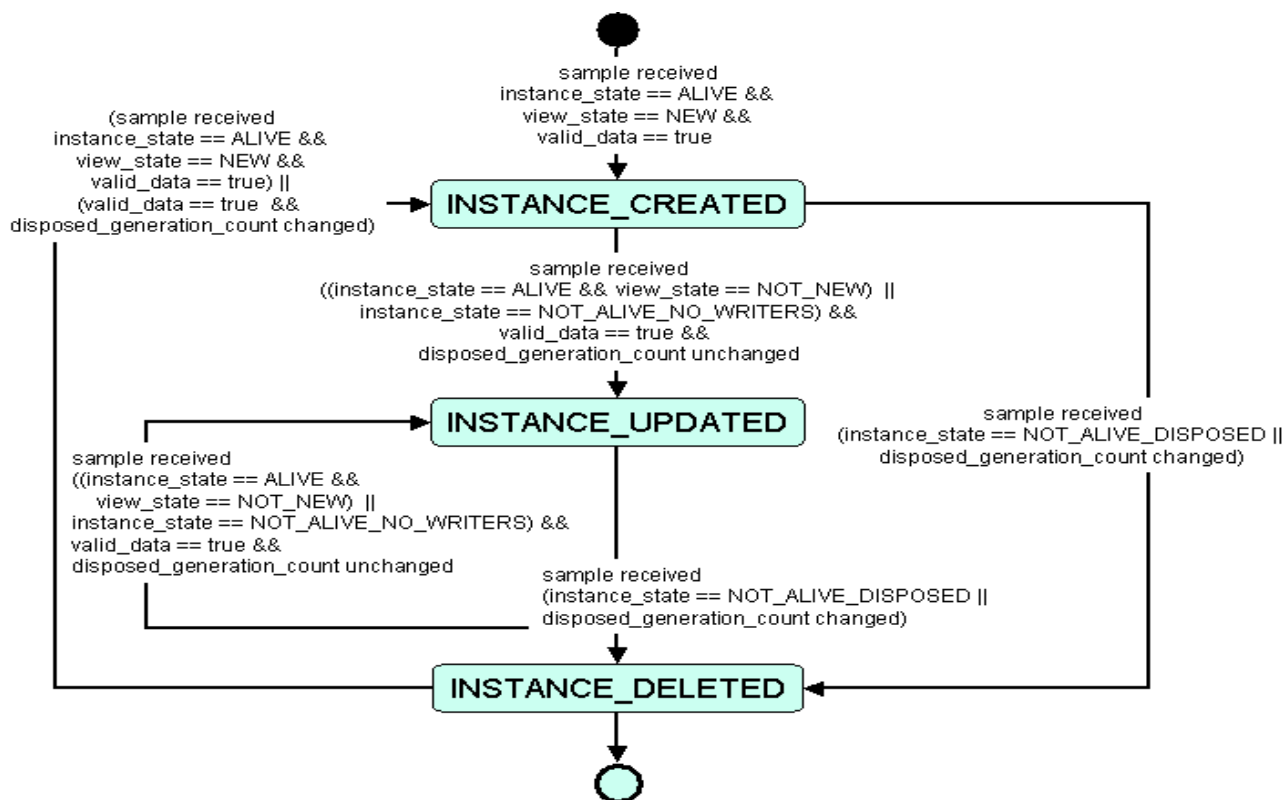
sample received
instance_state == ALIVE &&
view_state == NEW &&
valid_data == true

(sample received
instance_state == ALIVE &&
view_state == NEW &&
valid_data == true) ||
(valid_data == true &&
disposed_generation_count changed)

INSTANCE_CREATED

sample received
((instance_state == ALIVE && view_state == NOT_NEW) ||
instance_state == NOT_ALIVE_NO_WRITERS) &&
valid_data == true &&
disposed_generation_count unchanged

INSTANCE_UPDATED

sample received
(instance_state == NOT_ALIVE_DISPOSED ||
disposed_generation_count changed)

sample received
((instance_state == ALIVE &&
view_state == NOT_NEW) ||
instance_state == NOT_ALIVE_NO_WRITERS) &&
valid_data == true &&
disposed_generation_count unchanged

sample received
(instance_state == NOT_ALIVE_DISPOSED ||
disposed_generation_count changed)

INSTANCE_DELETED